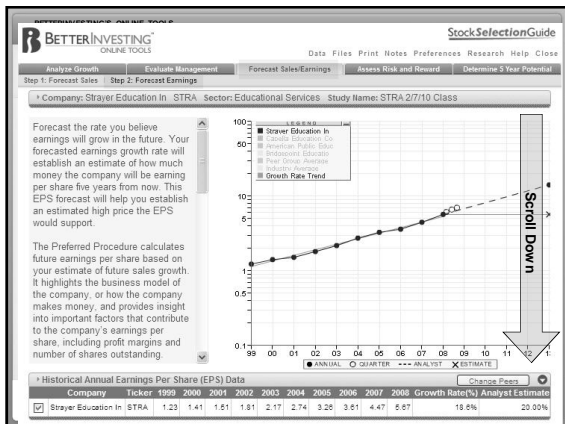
BETTERINVESTING' ONLINE TOOLS

BETTERINVESTING ONLINE TOOLS

StockSelectionGuide

Data Files Print Notes Preferences Research Help Close

Analyze Growth | Evaluate Management | Forecast Sales/Earnings | Assess Risk and Reward | Determine 5 Year Potential

Step 1: Forecast Sales | Step 2: Forecast Earnings

Company: Strayer Education In STRA Sector: Educational Services Study Name: STRA 2/7/10 Class

Forecast the rate you believe earnings will grow in the future. Your forecasted earnings growth rate will establish an estimate of how much money the company will be earning per share five years from now. This EPS forecast will help you establish an estimated high price the EPS would support.

The Preferred Procedure calculates future earnings per share based on your estimate of future sales growth. It highlights the business model of the company, or how the company makes money, and provides insight into important factors that contribute to the company's earnings per share, including profit margins and number of shares outstanding.

LEGEND
Strayer Education In
Capella Education Co
American Public Educ
Bridgepoint Educatio
Peer Group Average
Industry Average
Growth Rate Trend

100
50
10
5
1
0.5
0.1

99 00 01 02 03 04 05 06 07 08 09 10 11 12 13

ANNUAL QUARTER ANALYST ESTIMATE

Scroll Down

Historical Annual Earnings Per Share (EPS) Data

Change Peers

| | Company | Ticker | 1999 | 2000 | 2001 | 2002 | 2003 | 2004 | 2005 | 2006 | 2007 | 2008 | Growth Rate(%) | Analyst Estimate |
|---|---|---|---|---|---|---|---|---|---|---|---|---|---|---|
| ☑ | Strayer Education In | STRA | 1.23 | 1.41 | 1.51 | 1.81 | 2.17 | 2.74 | 3.26 | 3.61 | 4.47 | 5.67 | 18.6% | 20.00% |